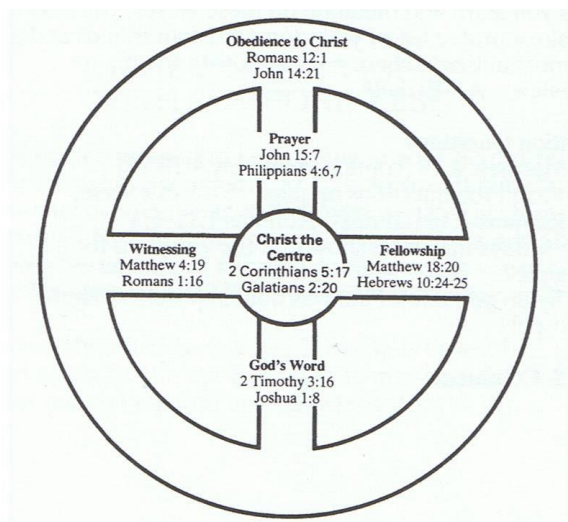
Obedience to Christ
Romans 12:1
John 14:21

Prayer
John 15:7
Philippians 4:6,7

Witnessing
Matthew 4:19
Romans 1:16

Christ the Centre
2 Corinthians 5:17
Galatians 2:20

Fellowship
Matthew 18:20
Hebrews 10:24-25

God's Word
2 Timothy 3:16
Joshua 1:8